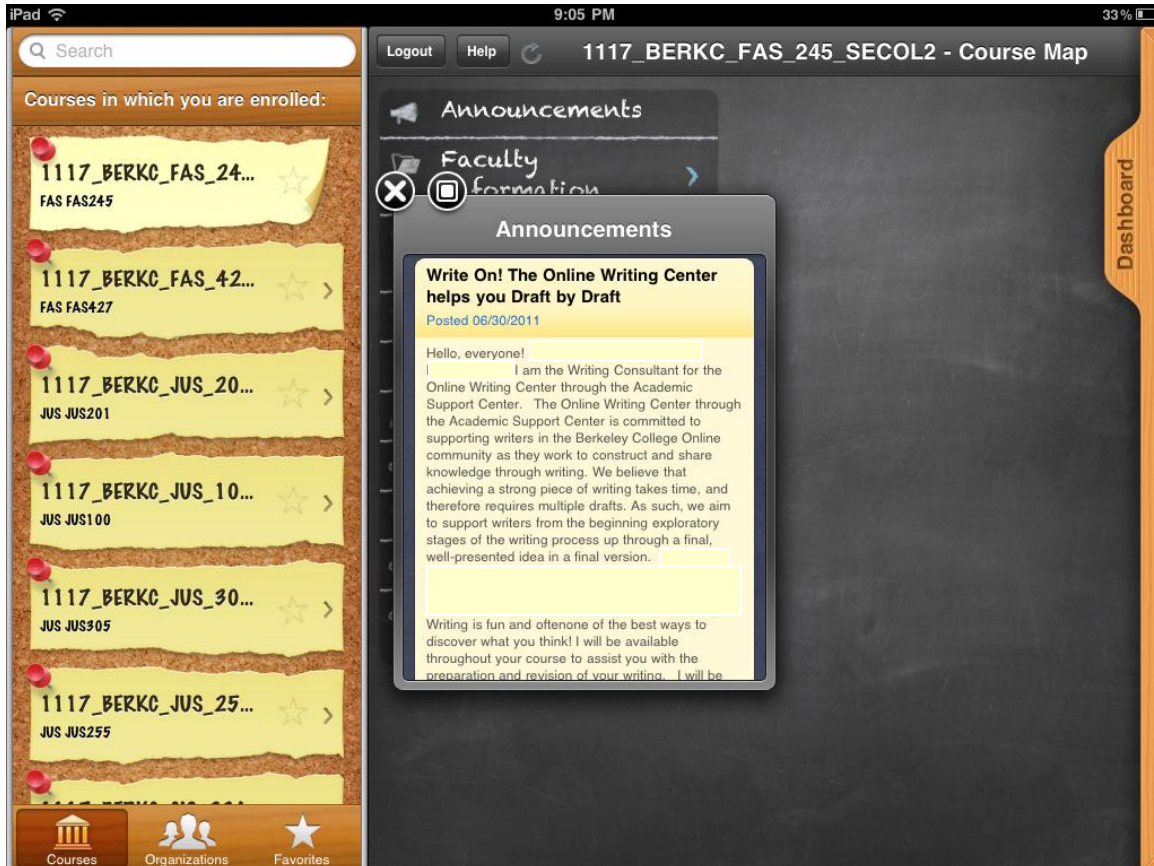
iPad
9:05 PM
33 %

Search

Courses in which you are enrolled:

1117_BERKC_FAS_24...
FAS FAS245

1117_BERKC_FAS_42...
FAS FAS427

1117_BERKC_JUS_20...
JUS JUS201

1117_BERKC_JUS_10...
JUS JUS100

1117_BERKC_JUS_30...
JUS JUS305

1117_BERKC_JUS_25...
JUS JUS255

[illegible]

Courses Organizations Favorites

Logout Help 1117_BERKC_FAS_245_SECOL2 - Course Map

Announcements

Faculty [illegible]formation

Dashboard

Announcements

Write On! The Online Writing Center helps you Draft by Draft

Posted 06/30/2011

Hello, everyone!
I am the Writing Consultant for the Online Writing Center through the Academic Support Center. The Online Writing Center through the Academic Support Center is committed to supporting writers in the Berkeley College Online community as they work to construct and share knowledge through writing. We believe that achieving a strong piece of writing takes time, and therefore requires multiple drafts. As such, we aim to support writers from the beginning exploratory stages of the writing process up through a final, well-presented idea in a final version.

Writing is fun and oftenone of the best ways to discover what you think! I will be available throughout your course to assist you with the preparation and revision of your writing. I will be